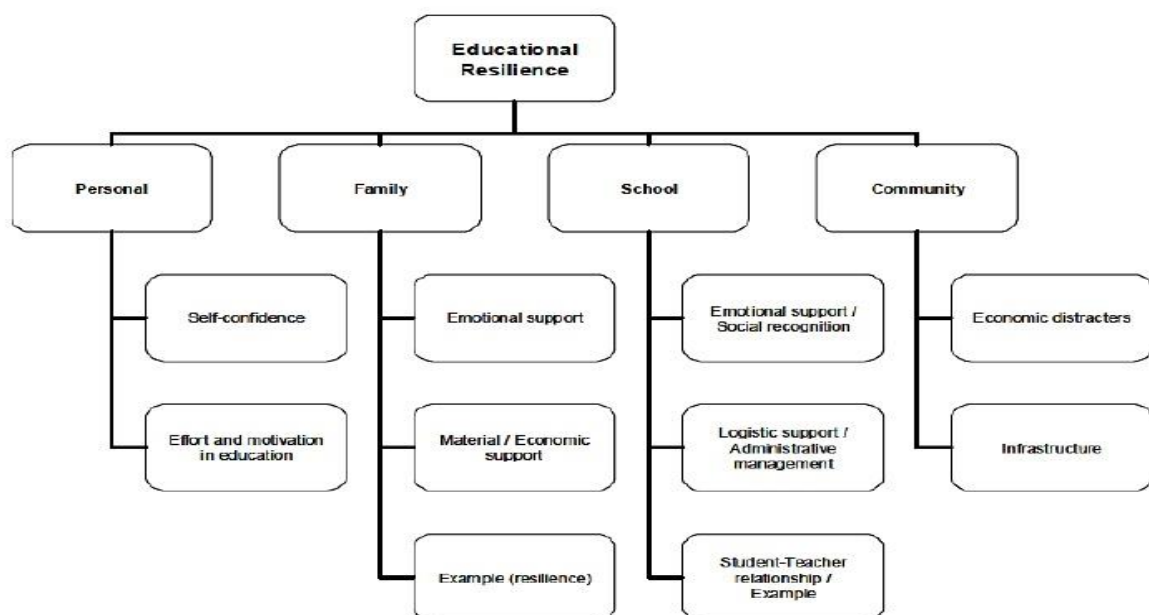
Educational Resilience

Personal

Self-confidence

Effort and motivation in education

Family

Emotional support

Material / Economic support

Example (resilience)

School

Emotional support / Social recognition

Logistic support / Administrative management

Student-Teacher relationship / Example

Community

Economic distracters

Infrastructure